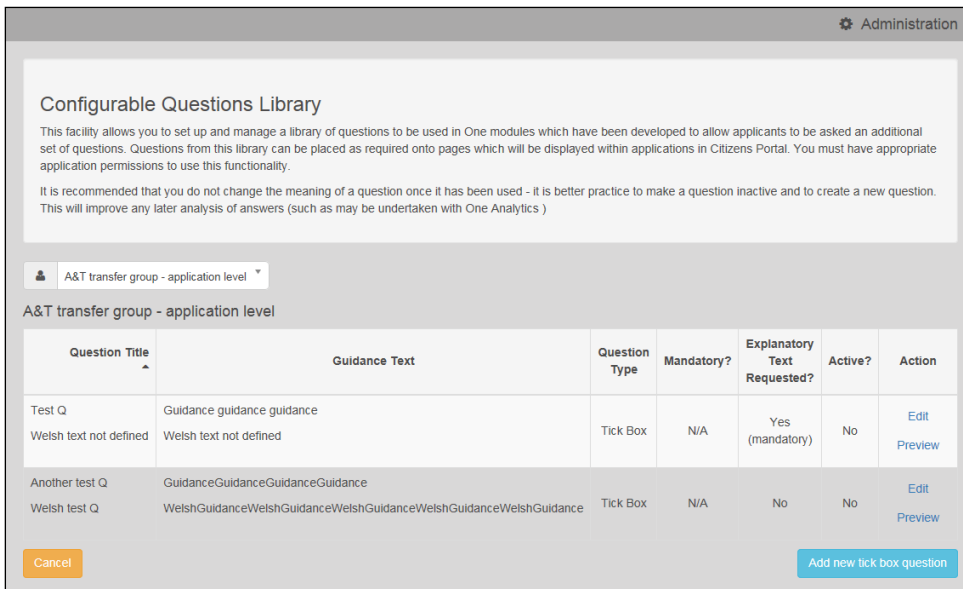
Administration

Configurable Questions Library

This facility allows you to set up and manage a library of questions to be used in One modules which have been developed to allow applicants to be asked an additional set of questions. Questions from this library can be placed as required onto pages which will be displayed within applications in Citizens Portal. You must have appropriate application permissions to use this functionality.

It is recommended that you do not change the meaning of a question once it has been used - it is better practice to make a question inactive and to create a new question. This will improve any later analysis of answers (such as may be undertaken with One Analytics )

A&T transfer group - application level

A&T transfer group - application level

| Question Title | Guidance Text | Question Type | Mandatory? | Explanatory Text Requested? | Active? | Action |
|---|---|---|---|---|---|---|
| Test Q<br>Welsh text not defined | Guidance guidance guidance<br>Welsh text not defined | Tick Box | N/A | Yes (mandatory) | No | Edit<br>Preview |
| Another test Q<br>Welsh test Q | GuidanceGuidanceGuidanceGuidance<br>WelshGuidanceWelshGuidanceWelshGuidanceWelshGuidanceWelshGuidance | Tick Box | N/A | No | No | Edit<br>Preview |

Cancel

Add new tick box question